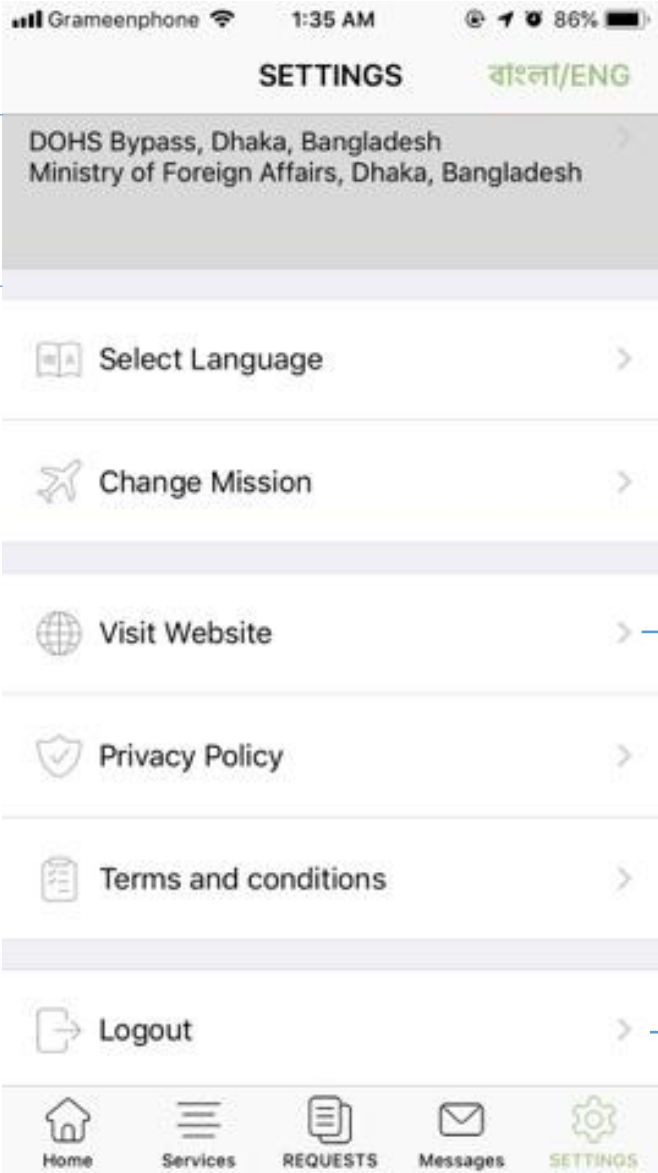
Grameenphone 1:35 AM 86%

SETTINGS বাংলা/ENG

DOHS Bypass, Dhaka, Bangladesh
Ministry of Foreign Affairs, Dhaka, Bangladesh

Select Language

Change Mission

Visit Website

Privacy Policy

Terms and conditions

Logout

Home Services REQUESTS Messages SETTINGS